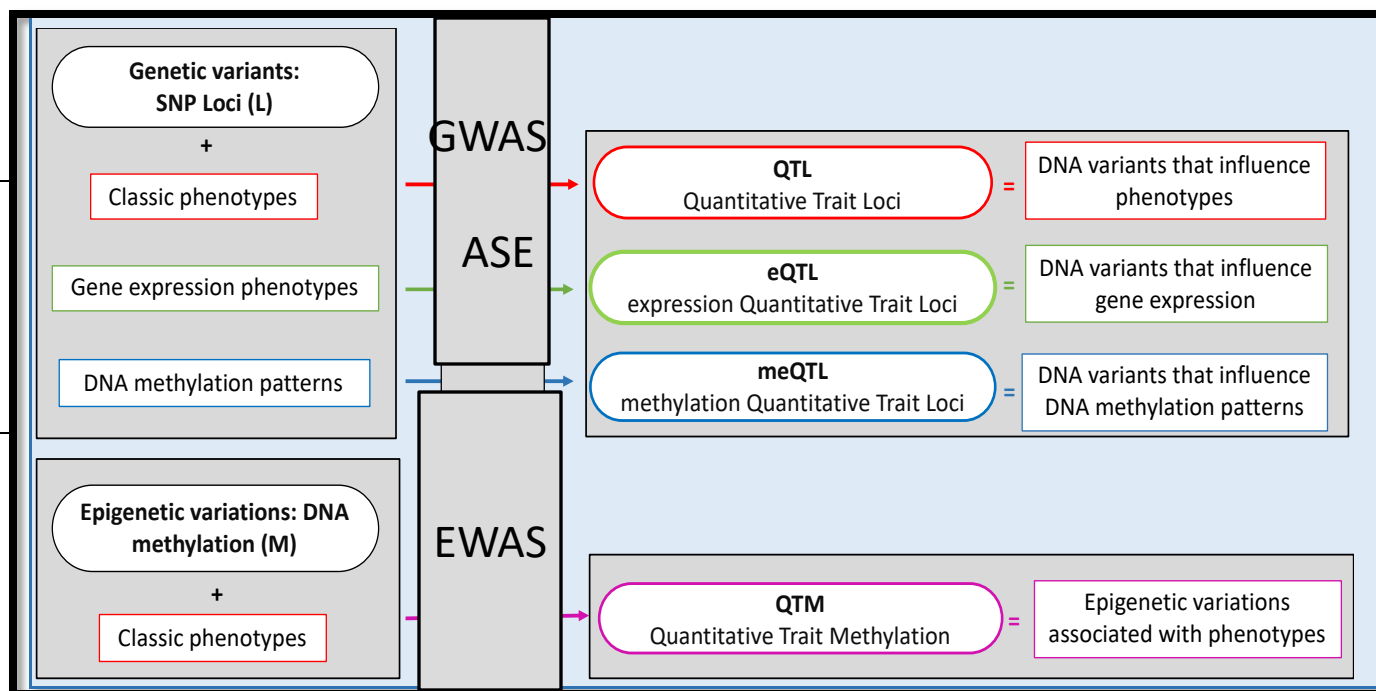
Genetic variants:
SNP Loci (L)

+

Classic phenotypes

Gene expression phenotypes

DNA methylation patterns

Epigenetic variations: DNA methylation (M)

+

Classic phenotypes

GWAS

ASE

EWAS

QTL
Quantitative Trait Loci

=

DNA variants that influence phenotypes

eQTL
expression Quantitative Trait Loci

=

DNA variants that influence gene expression

meQTL
methylation Quantitative Trait Loci

=

DNA variants that influence DNA methylation patterns

QTM
Quantitative Trait Methylation

=

Epigenetic variations associated with phenotypes